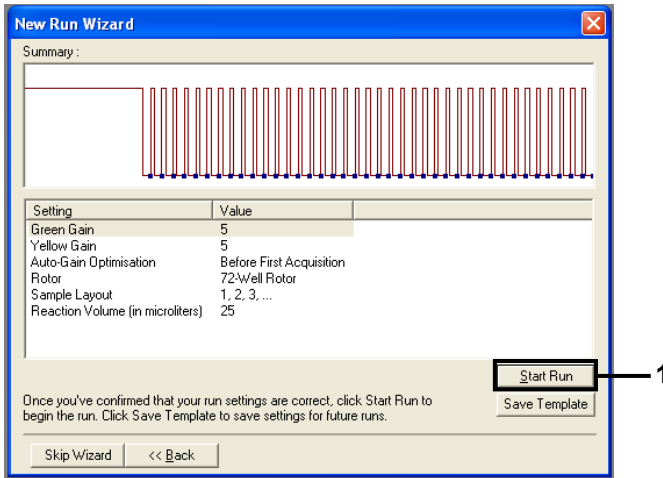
New Run Wizard

Summary :

| Setting | Value |
|---|---|
| Green Gain | 5 |
| Yellow Gain | 5 |
| Auto-Gain Optimisation | Before First Acquisition |
| Rotor | 72-Well Rotor |
| Sample Layout | 1, 2, 3, ... |
| Reaction Volume (in microliters) | 25 |

Start Run

1

Once you've confirmed that your run settings are correct, click Start Run to begin the run. Click Save Template to save settings for future runs.

Save Template

Skip Wizard

<< Back